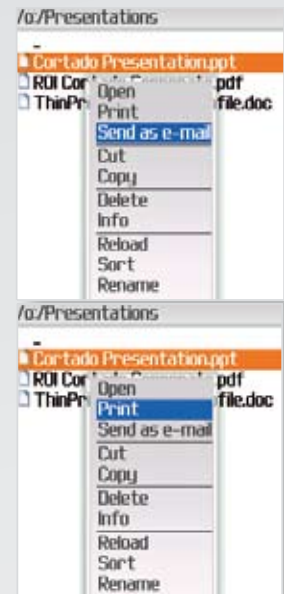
/o:/Presentations
..
Cortado Presentation.ppt
ROI Cor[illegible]pdf
ThinPr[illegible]file.doc
Open
Print
Send as e-mail
Cut
Copy
Delete
Info
Reload
Sort
Rename

/o:/Presentations
..
Cortado Presentation.ppt
ROI Cor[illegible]pdf
ThinPr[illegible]file.doc
Open
Print
Send as e-mail
Cut
Copy
Delete
Info
Reload
Sort
Rename